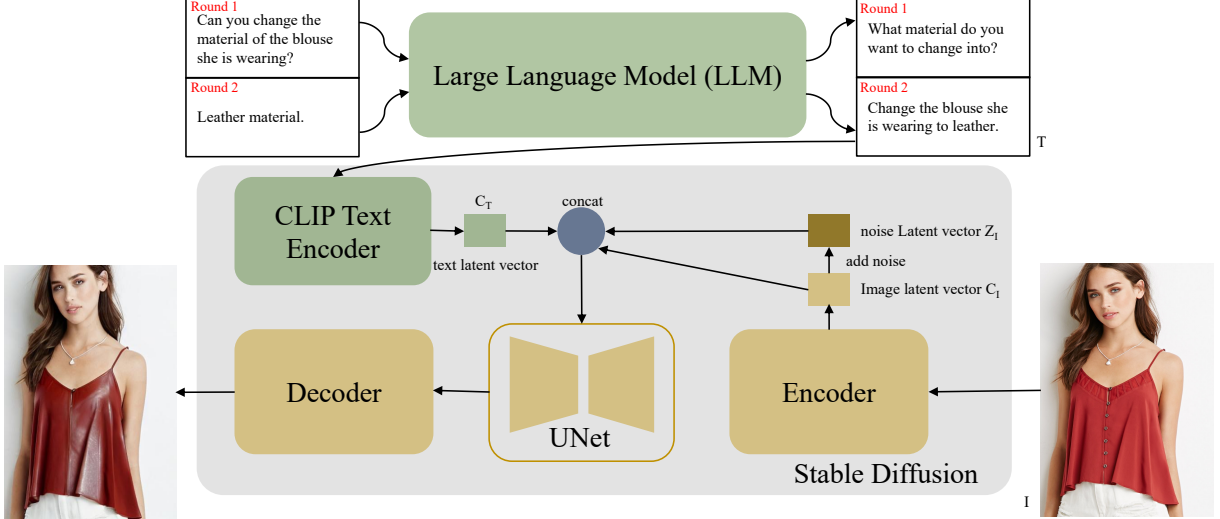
Round 1
Can you change the material of the blouse she is wearing?

Round 2
Leather material.

Large Language Model (LLM)

Round 1
What material do you want to change into?

Round 2
Change the blouse she is wearing to leather.

T

CLIP Text Encoder

$C_T$

text latent vector

concat

noise Latent vector $Z_I$

add noise

Image latent vector $C_I$

Decoder

UNet

Encoder

Stable Diffusion

I